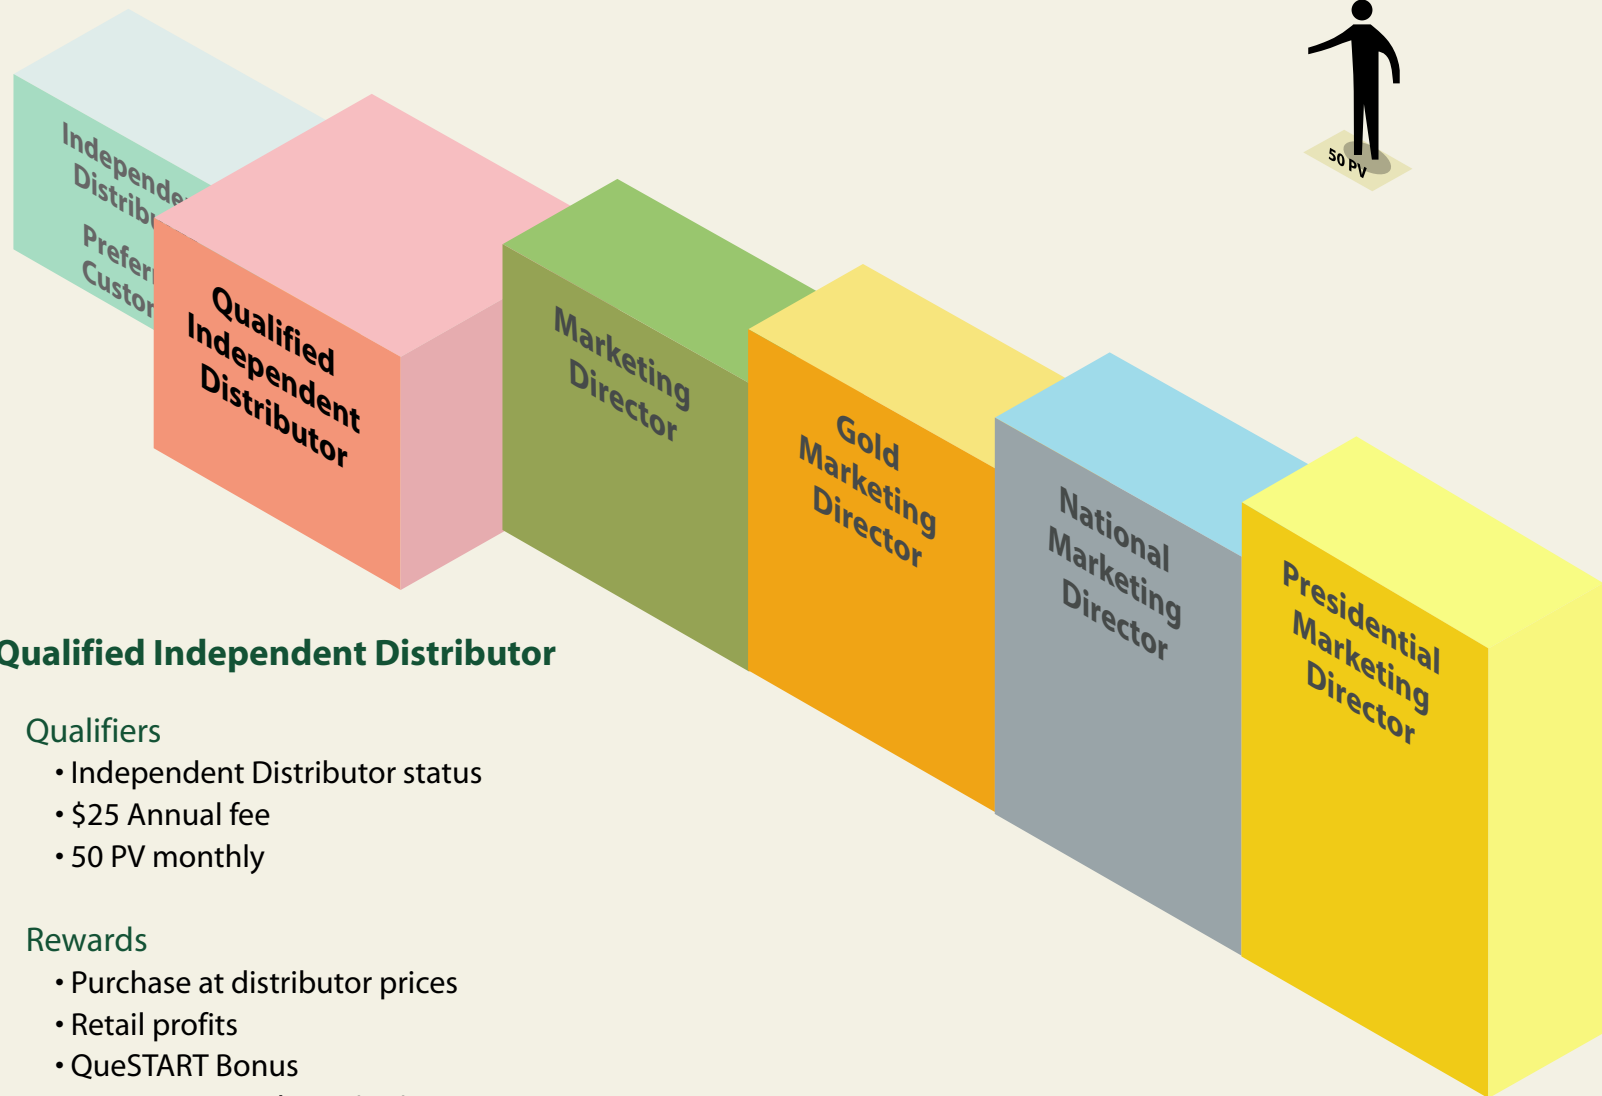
Independe
Distrib
Prefer
Custor

Qualified Independent Distributor

Marketing Director

Gold Marketing Director

National Marketing Director

Presidential Marketing Director

50 PV

Qualified Independent Distributor

Qualifiers
• Independent Distributor status
• $25 Annual fee
• 50 PV monthly

Rewards
• Purchase at distributor prices
• Retail profits
• QueSTART Bonus
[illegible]